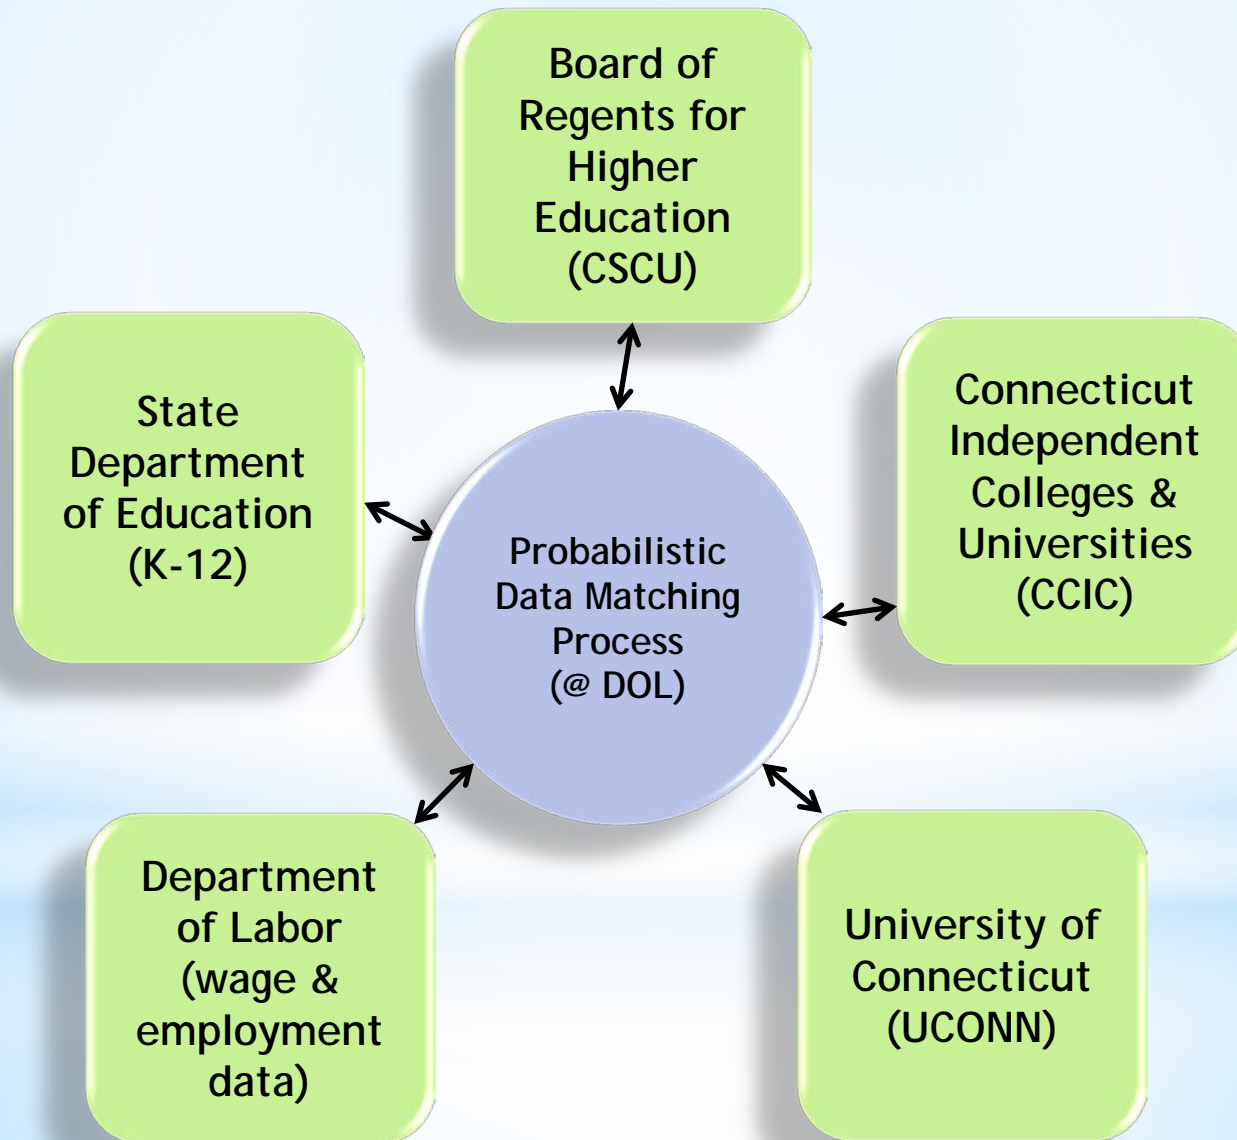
Board of Regents for Higher Education (CSCU)

State Department of Education (K-12)

Probabilistic Data Matching Process (@ DOL)

Connecticut Independent Colleges & Universities (CCIC)

Department of Labor (wage & employment data)

University of Connecticut (UCONN)